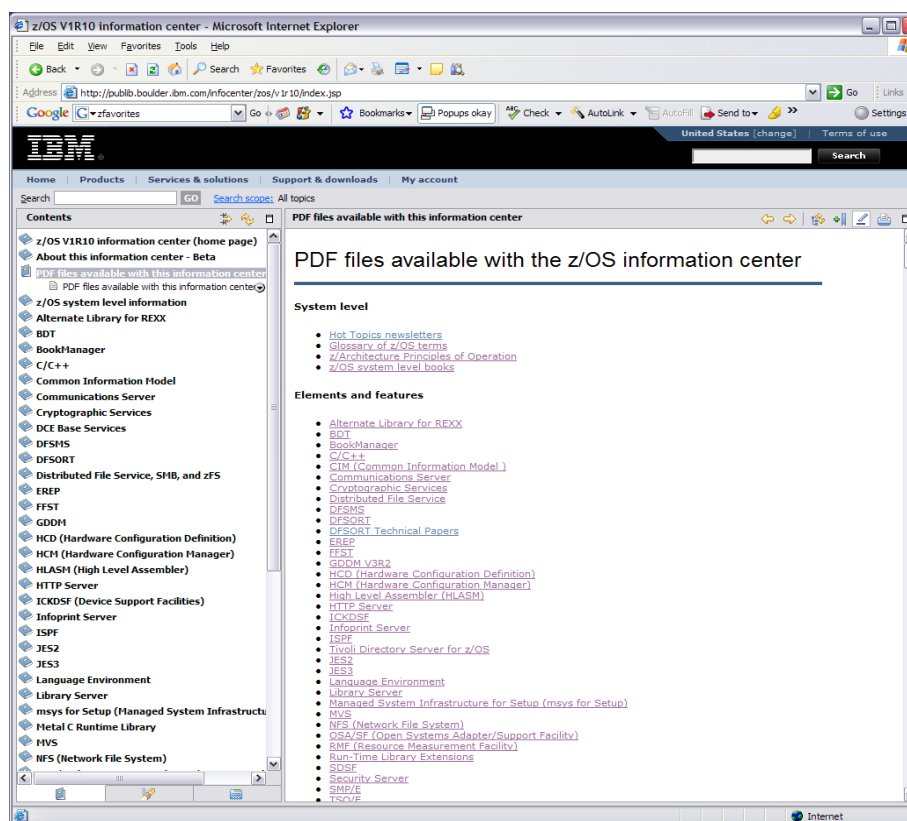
z/OS V1R10 information center - Microsoft Internet Explorer

File Edit View Favorites Tools Help

Back Search Favorites

Address http://publib.boulder.ibm.com/infocenter/zos/v1r10/index.jsp Go Links

Google zfavorites Go Bookmarks Popups okay Check AutoLink AutoFill Send to Settings

United States [change] Terms of use

IBM

Search

Home Products Services & solutions Support & downloads My account

Search GO Search scope: All topics

Contents

PDF files available with this information center

z/OS V1R10 information center (home page)
About this information center - Beta
PDF files available with this information center
PDF files available with this information center
z/OS system level information
Alternate Library for REXX
BDT
BookManager
C/C++
Common Information Model
Communications Server
Cryptographic Services
DCE Base Services
DFSMS
DFSORT
Distributed File Service, SMB, and zFS
EREP
FFST
GDDM
HCD (Hardware Configuration Definition)
HCM (Hardware Configuration Manager)
HLASM (High Level Assembler)
HTTP Server
ICKDSF (Device Support Facilities)
Infoprint Server
ISPF
JES2
JES3
Language Environment
Library Server
msys for Setup (Managed System Infrastructu
Metal C Runtime Library
MVS
NFS (Network File System)

PDF files available with the z/OS information center

System level

Hot Topics newsletters
Glossary of z/OS terms
z/Architecture Principles of Operation
z/OS system level books

Elements and features

Alternate Library for REXX
BDT
BookManager
C/C++
CIM (Common Information Model )
Communications Server
Cryptographic Services
Distributed File Service
DFSMS
DFSORT
DFSORT Technical Papers
EREP
FFST
GDDM V3R2
HCD (Hardware Configuration Definition)
HCM (Hardware Configuration Manager)
High Level Assembler (HLASM)
HTTP Server
ICKDSF
Infoprint Server
ISPF
Tivoli Directory Server for z/OS
JES2
JES3
Language Environment
Library Server
Managed System Infrastructure for Setup (msys for Setup)
MVS
NFS (Network File System)
OSA/SF (Open Systems Adapter/Support Facility)
RMF (Resource Measurement Facility)
Run-Time Library Extensions
SDSF
Security Server
SMP/E
TSO/E

Internet